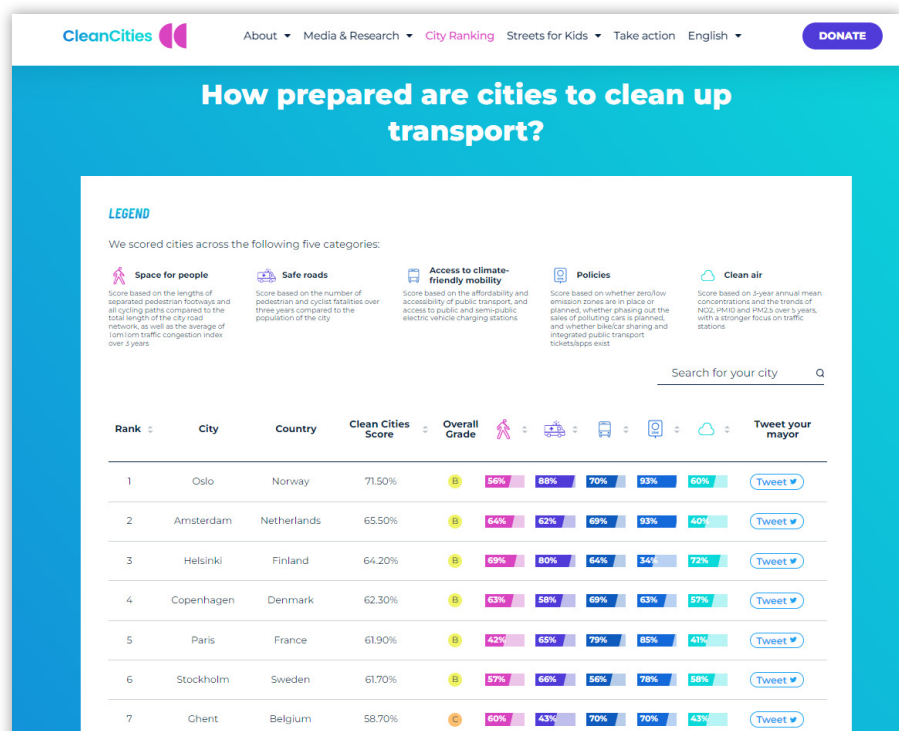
CleanCities

About Media & Research City Ranking Streets for Kids Take action English DONATE

How prepared are cities to clean up transport?

LEGEND

We scored cities across the following five categories:

Space for people
Score based on the lengths of separated pedestrian footways and all cycling paths compared to the total length of the city road network, as well as the average of TomTom traffic congestion index over 3 years

Safe roads
Score based on the number of pedestrian and cyclist fatalities over three years compared to the population of the city

Access to climate-friendly mobility
Score based on the affordability and accessibility of public transport, and access to public and semi-public electric vehicle charging stations

Policies
Score based on whether zero/low emission zones are in place or planned, whether phasing out the sales of polluting cars is planned, and whether bike/car sharing and integrated public transport tickets/apps exist

Clean air
Score based on 3-year annual mean concentrations and the trends of NO2, PM10 and PM2.5 over 5 years, with a stronger focus on traffic stations

Search for your city

| Rank | City | Country | Clean Cities Score | Overall Grade | | | | | | Tweet your mayor |
|---|---|---|---|---|---|---|---|---|---|---|
| 1 | Oslo | Norway | 71.50% | B | 56% | 88% | 70% | 93% | 60% | Tweet |
| 2 | Amsterdam | Netherlands | 65.50% | B | 64% | 62% | 69% | 93% | 40% | Tweet |
| 3 | Helsinki | Finland | 64.20% | B | 69% | 80% | 64% | 34% | 72% | Tweet |
| 4 | Copenhagen | Denmark | 62.30% | B | 63% | 58% | 69% | 63% | 57% | Tweet |
| 5 | Paris | France | 61.90% | B | 42% | 65% | 79% | 85% | 41% | Tweet |
| 6 | Stockholm | Sweden | 61.70% | B | 57% | 66% | 56% | 78% | 58% | Tweet |
| 7 | Ghent | Belgium | 58.70% | C | 60% | 43% | 70% | 70% | 43% | Tweet |